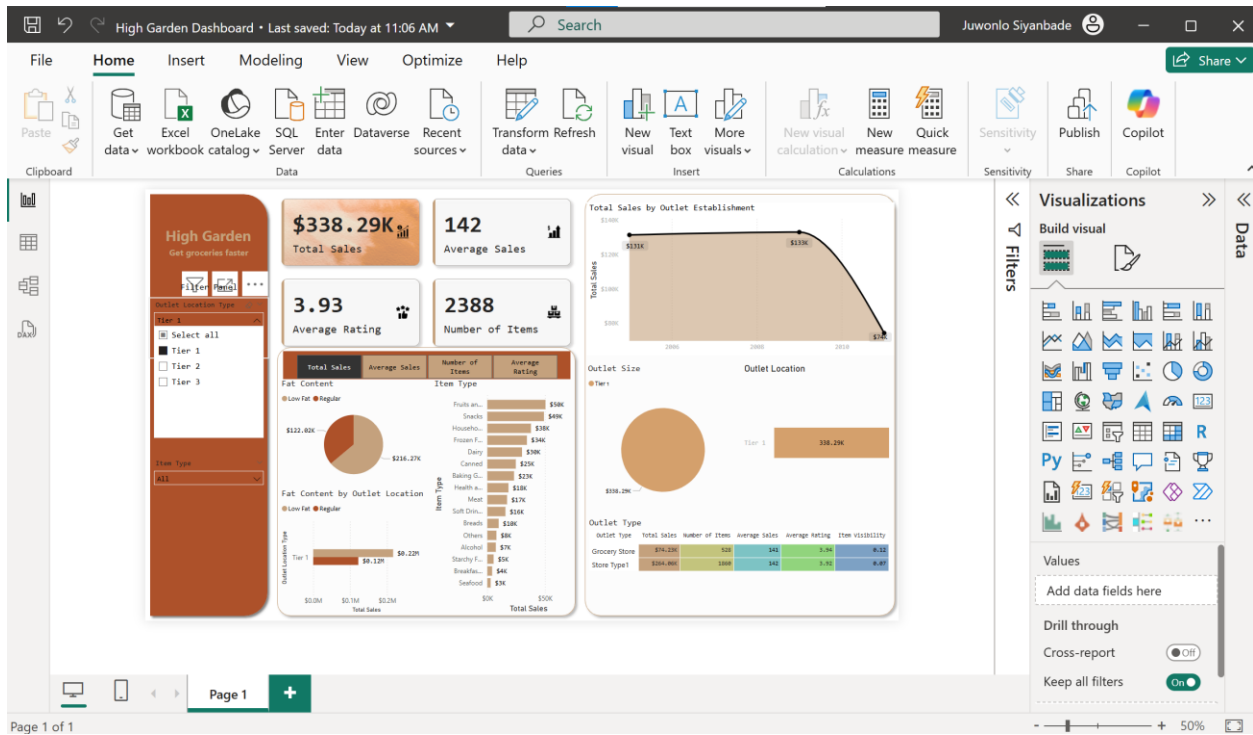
High Garden Dashboard • Last saved: Today at 11:06 AM

Search

Juwonlo Siyanbade

File Home Insert Modeling View Optimize Help

Share

Paste
Clipboard

Get data
Excel workbook
OneLake catalog
SQL Server
Enter data
Dataverse
Recent sources
Data

Transform data
Refresh
Queries

New visual
Text box
More visuals
Insert

New visual calculation
New measure
Quick measure
Calculations

Sensitivity
Sensitivity

Publish
Share

Copilot
Copilot

High Garden
Get groceries faster

Filter Panel

Outlet Location Type
Tier 1
Select all
Tier 1
Tier 2
Tier 3

Item Type
All

$338.29K
Total Sales

142
Average Sales

3.93
Average Rating

2388
Number of Items

Total Sales | Average Sales | Number of Items | Average Rating

Fat Content
Low Fat Regular
$122.02K
$216.27K

Fat Content by Outlet Location
Low Fat Regular
Outlet Location Type
Tier 1
$0.22M
$0.12M
$0.0M $0.1M $0.2M
Total Sales

Item Type
Fruits an... $50K
Snacks $49K
Househo... $38K
Frozen F... $34K
Dairy $30K
Canned $25K
Baking G... $23K
Health a... $18K
Meat $17K
Soft Drin... $16K
Breads $10K
Others $8K
Alcohol $7K
Starchy F... $5K
Breakfas... $4K
Seafood $3K
$0K $50K
Total Sales

Total Sales by Outlet Establishment
$231K
$133K
$74K
$200K
$100K
$0K
2000 2010
Total Sales

Outlet Size
Tier 1
$338.29K

Outlet Location
Tier 1
338.29K

Outlet Type
| Outlet Type | Total Sales | Number of Items | Average Sales | Average Rating | Item Visibility |
|---|---|---|---|---|---|
| Grocery Store | $74.15K | 528 | 141 | 3.94 | 0.12 |
| Store Type1 | $264.00K | 1860 | 142 | 3.92 | 0.07 |

Filters

Visualizations
Build visual

Values
Add data fields here
Drill through
Cross-report
Off
Keep all filters
On

Data

Page 1

Page 1 of 1

50%